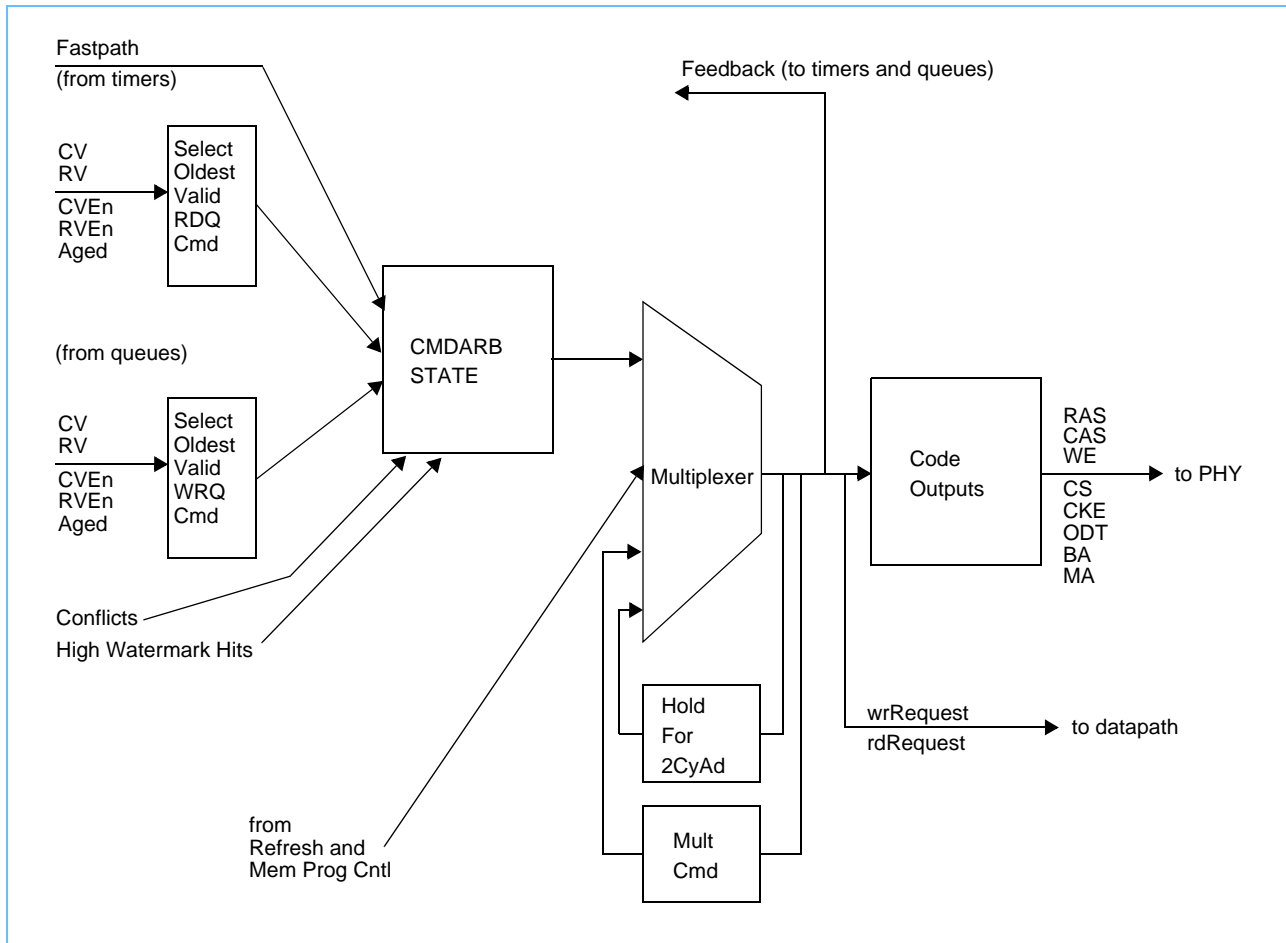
Fastpath
(from timers)

CV
RV
CVEn
RVEn
Aged

Select
Oldest
Valid
RDQ
Cmd

(from queues)

CV
RV
CVEn
RVEn
Aged

Select
Oldest
Valid
WRQ
Cmd

CMDARB
STATE

Conflicts
High Watermark Hits

Feedback (to timers and queues)

Multiplexer

Hold
For
2CyAd

Mult
Cmd

from
Refresh and
Mem Prog Cntl

Code
Outputs

RAS
CAS
WE
CS
CKE
ODT
BA
MA

to PHY

wrRequest
rdRequest

to datapath